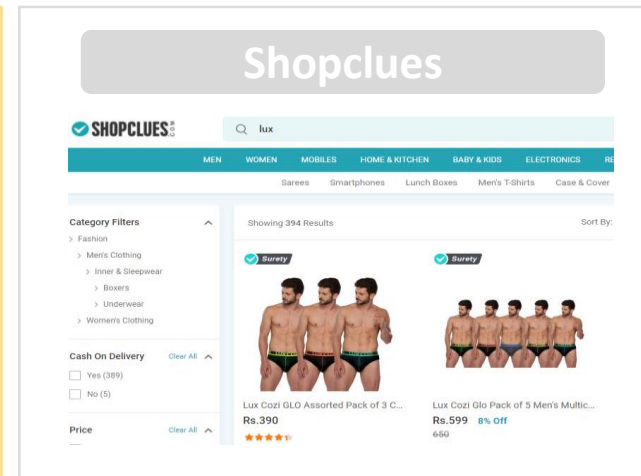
Shopclues

SHOPCLUES.com

lux

MEN WOMEN MOBILES HOME & KITCHEN BABY & KIDS ELECTRONICS RE

Sarees Smartphones Lunch Boxes Men's T-Shirts Case & Cover

Category Filters
> Fashion
> Men's Clothing
> Inner & Sleepwear
> Boxers
> Underwear
> Women's Clothing

Cash On Delivery Clear All
Yes (389)
No (5)

Price Clear All

Showing 394 Results

Sort By:

Surety

Lux Cozi GLO Assorted Pack of 3 C...
Rs.390

Surety

Lux Cozi Glo Pack of 5 Men's Multic...
Rs.599 8% Off
650